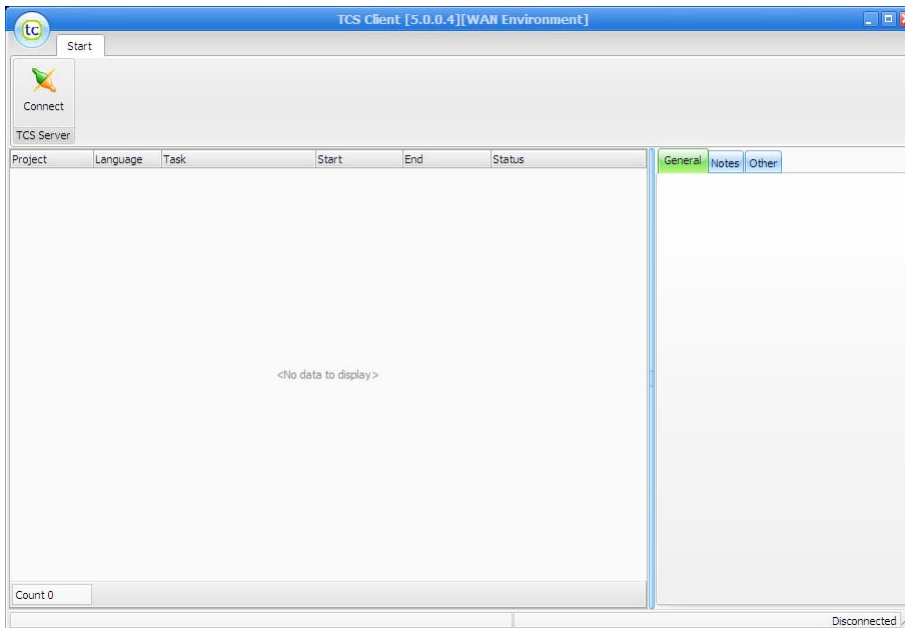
tc

TCS Client [5.0.0.4][WAN Environment]

Start

Connect

TCS Server

| Project | Language | Task | Start | End | Status |
|---|---|---|---|---|---|

<No data to display>

Count 0

General Notes Other

Disconnected